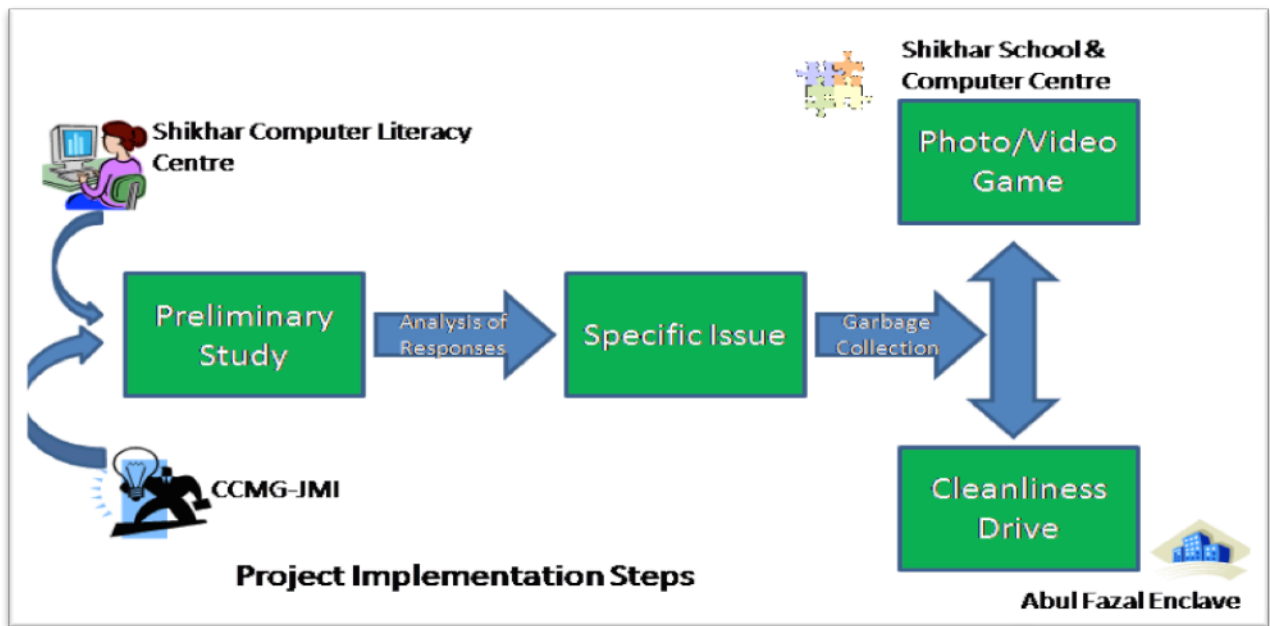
Shikhar School & Computer Centre

Shikhar Computer Literacy Centre

Photo/Video Game

Preliminary Study

Analysis of Responses

Specific Issue

Garbage Collection

CCMG-JMI

Cleanliness Drive

Project Implementation Steps

Abul Fazal Enclave